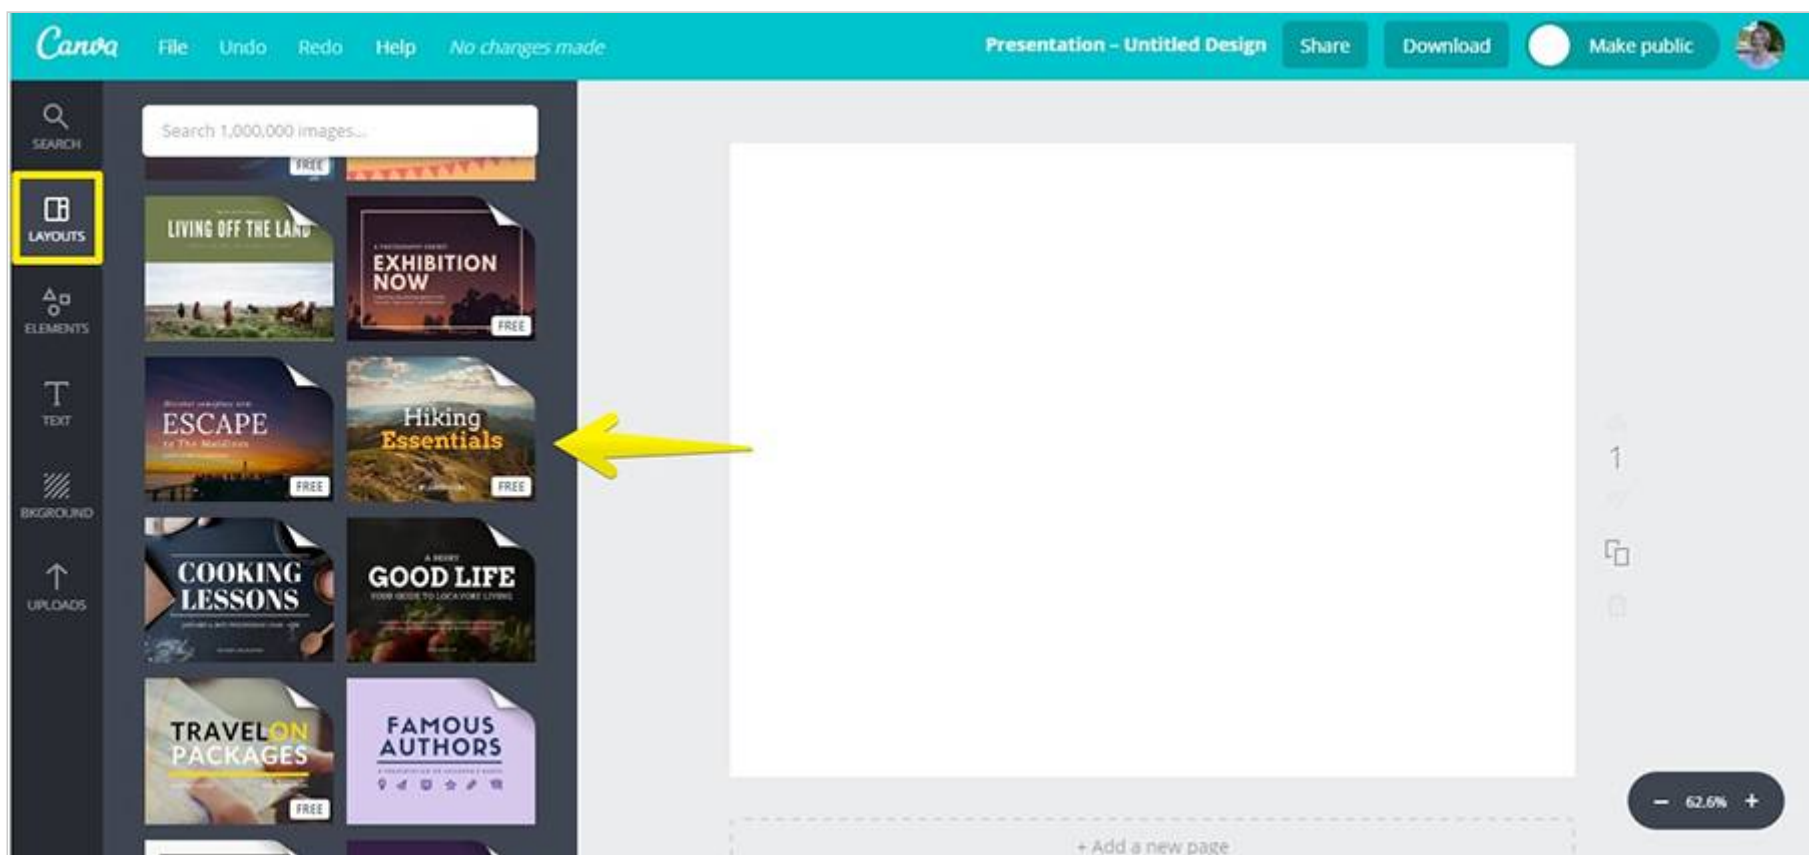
Canva File Undo Redo Help No changes made

Presentation – Untitled Design Share Download Make public

SEARCH

LAYOUTS

ELEMENTS

TEXT

BKGROUND

UPLOADS

Search 1,000,000 images...

FREE

LIVING OFF THE LAND

EXHIBITION NOW

FREE

ESCAPE

to The Maldives

FREE

Hiking Essentials

FREE

COOKING LESSONS

A DIARY

GOOD LIFE

YOUR GUIDE TO LOCAVORE LIVING

TRAVEL ON PACKAGES

FREE

FAMOUS AUTHORS

1

– 62.6% +

+ Add a new page